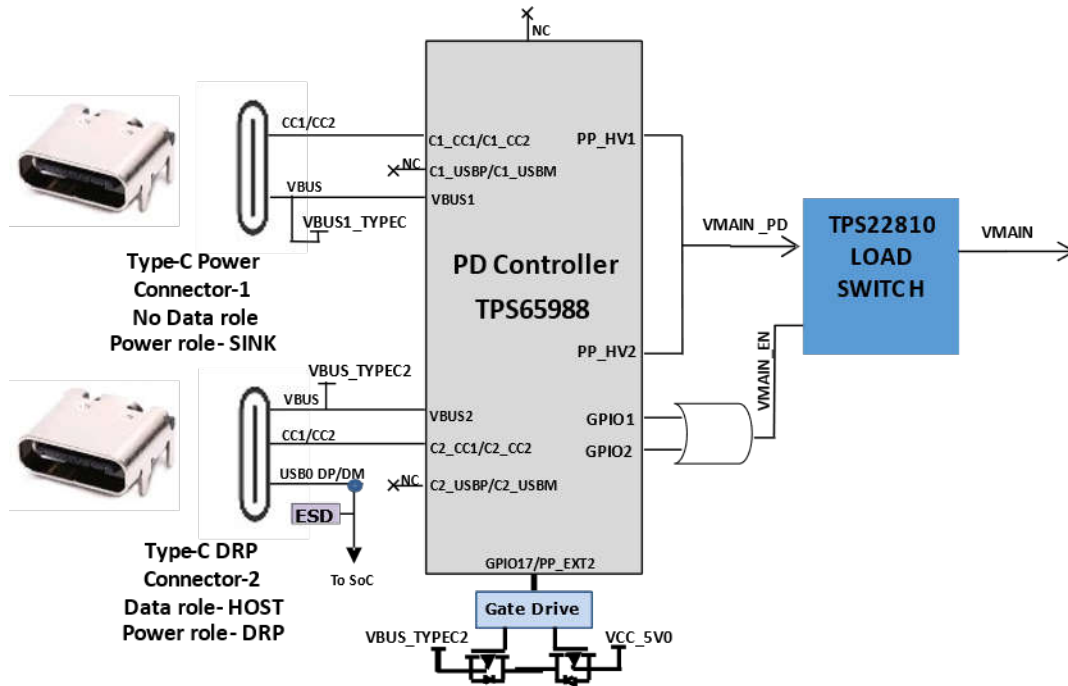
NC

CC1/CC2

C1_CC1/C1_CC2

PP_HV1

NC

C1_USBP/C1_USBM

VBUS

VBUS1

VBUS1_TYPEC

VMAIN _PD

TPS22810 LOAD SWITCH

VMAIN

Type-C Power Connector-1 No Data role Power role- SINK

PD Controller TPS65988

VMAIN_EN

PP_HV2

VBUS_TYPEC2

VBUS

VBUS2

GPIO1

CC1/CC2

C2_CC1/C2_CC2

GPIO2

USB0 DP/DM

NC

C2_USBP/C2_USBM

ESD

Type-C DRP Connector-2 Data role- HOST Power role- DRP

To SoC

GPIO17/PP_EXT2

Gate Drive

VBUS_TYPEC2

VCC_5V0